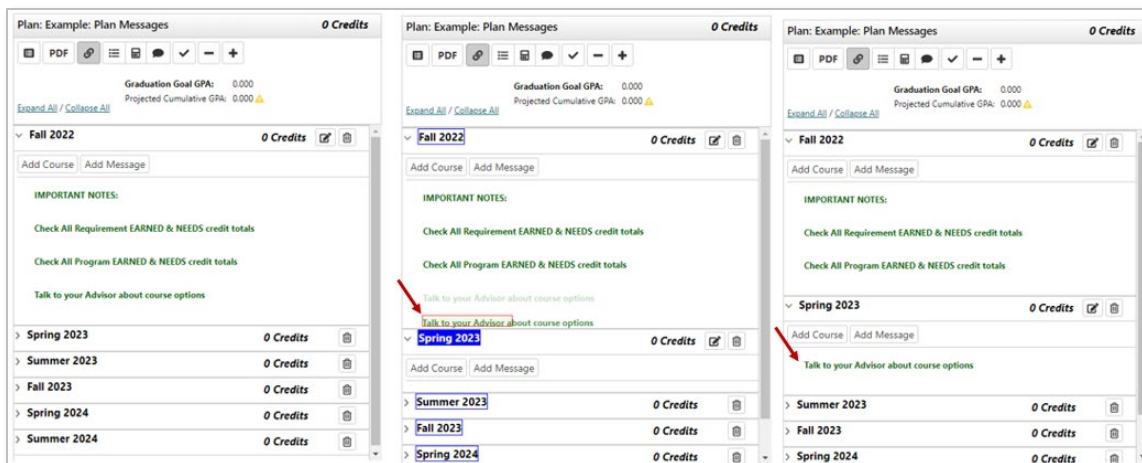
Plan: Example: Plan Messages 0 Credits

PDF

Graduation Goal GPA: 0.000
Projected Cumulative GPA: 0.000

Expand All / Collapse All

Fall 2022 0 Credits

Add Course Add Message

IMPORTANT NOTES:

Check All Requirement EARNED & NEEDS credit totals

Check All Program EARNED & NEEDS credit totals

Talk to your Advisor about course options

Spring 2023 0 Credits

Summer 2023 0 Credits

Fall 2023 0 Credits

Spring 2024 0 Credits

Summer 2024 0 Credits

Plan: Example: Plan Messages 0 Credits

PDF

Graduation Goal GPA: 0.000
Projected Cumulative GPA: 0.000

Expand All / Collapse All

Fall 2022 0 Credits

Add Course Add Message

IMPORTANT NOTES:

Check All Requirement EARNED & NEEDS credit totals

Check All Program EARNED & NEEDS credit totals

Talk to your Advisor about course options

Talk to your Advisor about course options

Spring 2023 0 Credits

Add Course Add Message

Summer 2023 0 Credits

Fall 2023 0 Credits

Spring 2024 0 Credits

Plan: Example: Plan Messages 0 Credits

PDF

Graduation Goal GPA: 0.000
Projected Cumulative GPA: 0.000

Expand All / Collapse All

Fall 2022 0 Credits

Add Course Add Message

IMPORTANT NOTES:

Check All Requirement EARNED & NEEDS credit totals

Check All Program EARNED & NEEDS credit totals

Spring 2023 0 Credits

Add Course Add Message

Talk to your Advisor about course options

Summer 2023 0 Credits

Fall 2023 0 Credits

Spring 2024 0 Credits